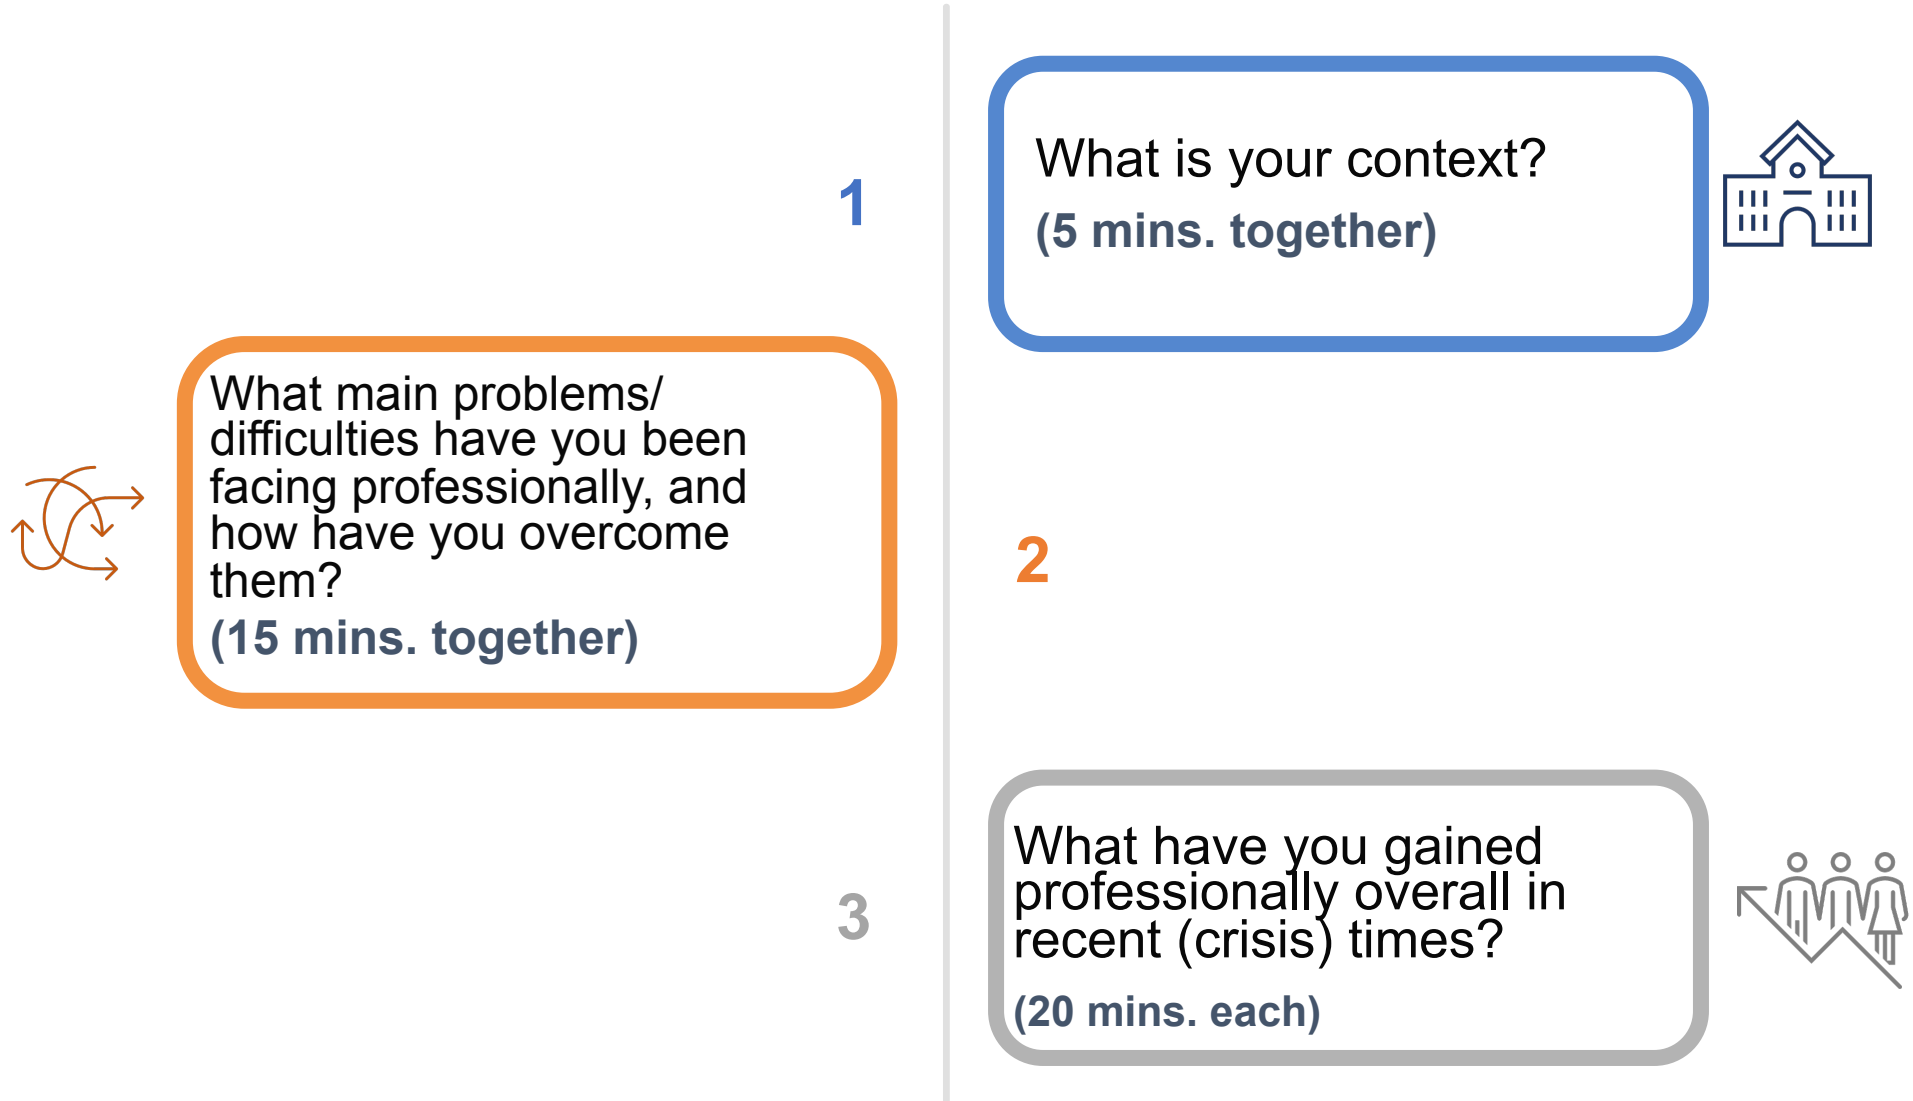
1

What is your context?

(5 mins. together)

What main problems/ difficulties have you been facing professionally, and how have you overcome them?

(15 mins. together)

2

3

What have you gained professionally overall in recent (crisis) times?

(20 mins. each)